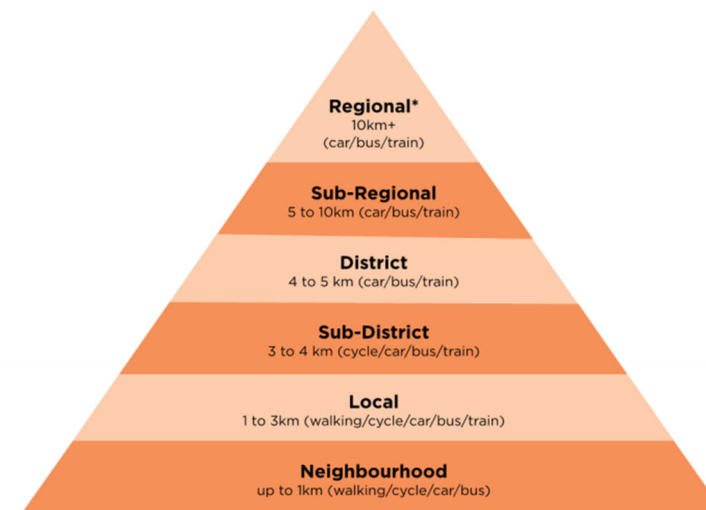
**Regional***
10km+
(car/bus/train)

**Sub-Regional**
5 to 10km (car/bus/train)

**District**
4 to 5 km (car/bus/train)

**Sub-District**
3 to 4 km (cycle/car/bus/train)

**Local**
1 to 3km (walking/cycle/car/bus/train)

**Neighbourhood**
up to 1km (walking/cycle/car/bus)